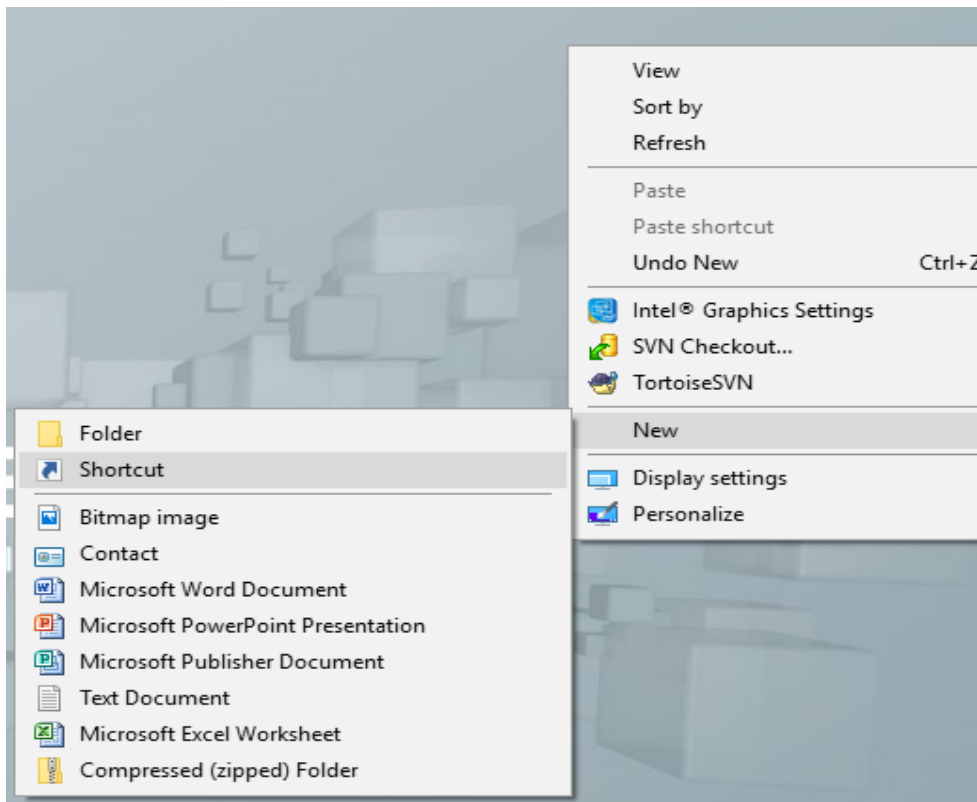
View
Sort by
Refresh

Paste
Paste shortcut
Undo New Ctrl+Z

Intel® Graphics Settings
SVN Checkout...
TortoiseSVN

New

Display settings
Personalize

Folder
Shortcut

Bitmap image
Contact
Microsoft Word Document
Microsoft PowerPoint Presentation
Microsoft Publisher Document
Text Document
Microsoft Excel Worksheet
Compressed (zipped) Folder